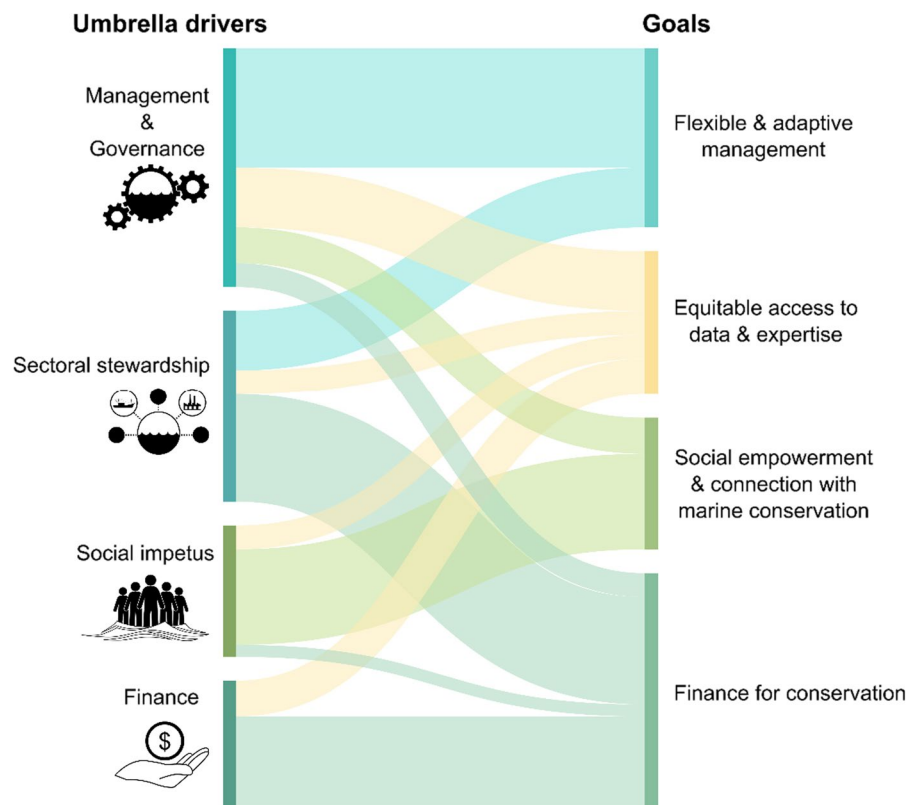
Umbrella drivers

Goals

Management & Governance

Sectoral stewardship

Social impetus

Finance

$

Flexible & adaptive management

Equitable access to data & expertise

Social empowerment & connection with marine conservation

Finance for conservation